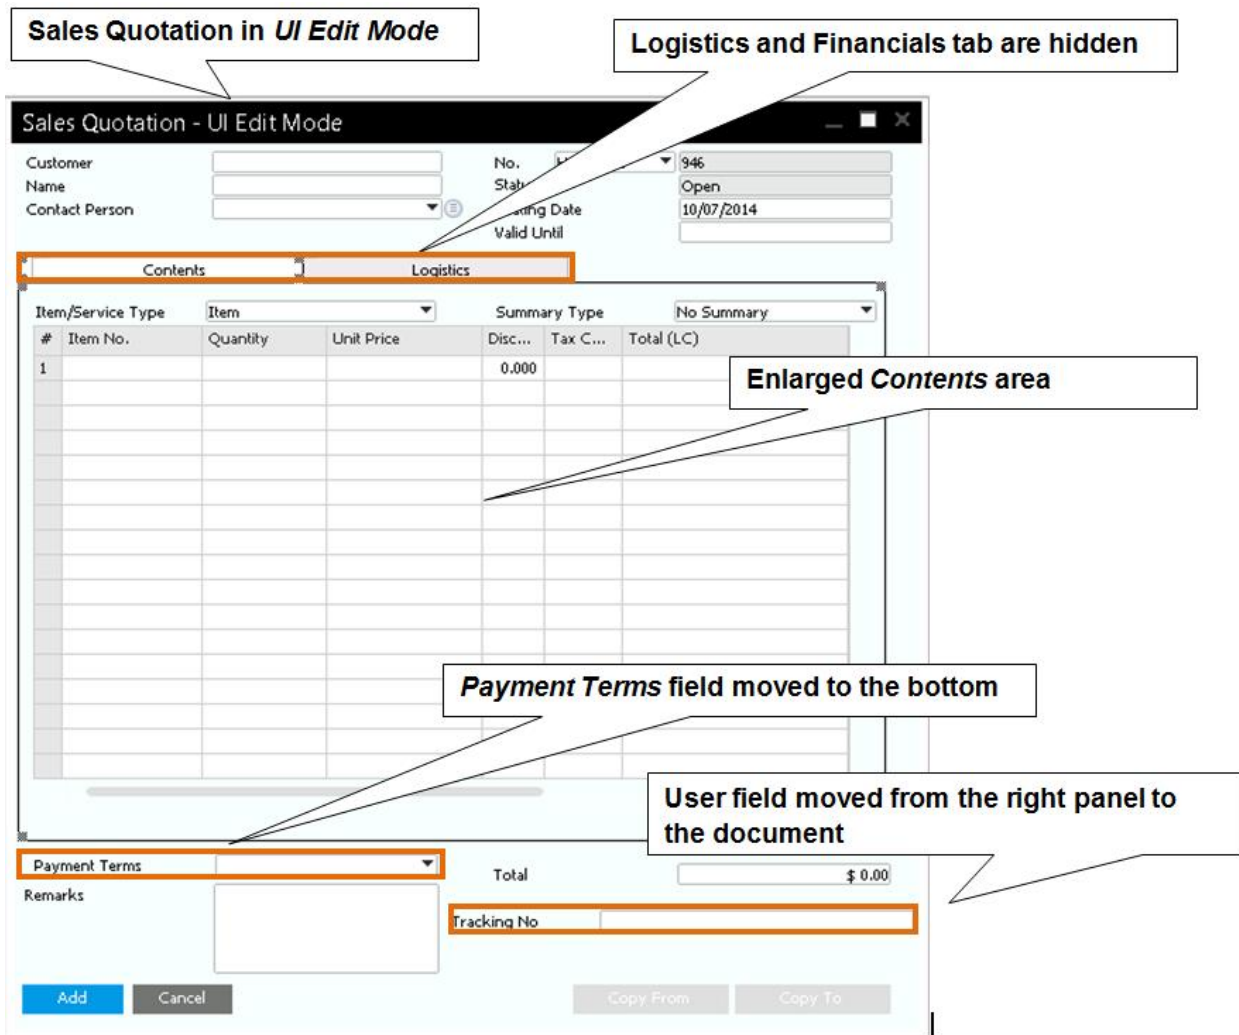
Sales Quotation in *UI Edit Mode*

Logistics and Financials tab are hidden

Sales Quotation - UI Edit Mode

Customer
Name
Contact Person

No. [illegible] 946
Stat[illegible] Open
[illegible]ing Date 10/07/2014
Valid Until

Contents
Logistics

Item/Service Type Item
Summary Type No Summary

| # | Item No. | Quantity | Unit Price | Disc... | Tax C... | Total (LC) |
|---|---|---|---|---|---|---|
| 1 | | | | 0.000 | | |

Enlarged *Contents* area

*Payment Terms* field moved to the bottom

User field moved from the right panel to the document

Payment Terms
Remarks
Total $ 0.00
Tracking No

Add
Cancel
Copy From
Copy To